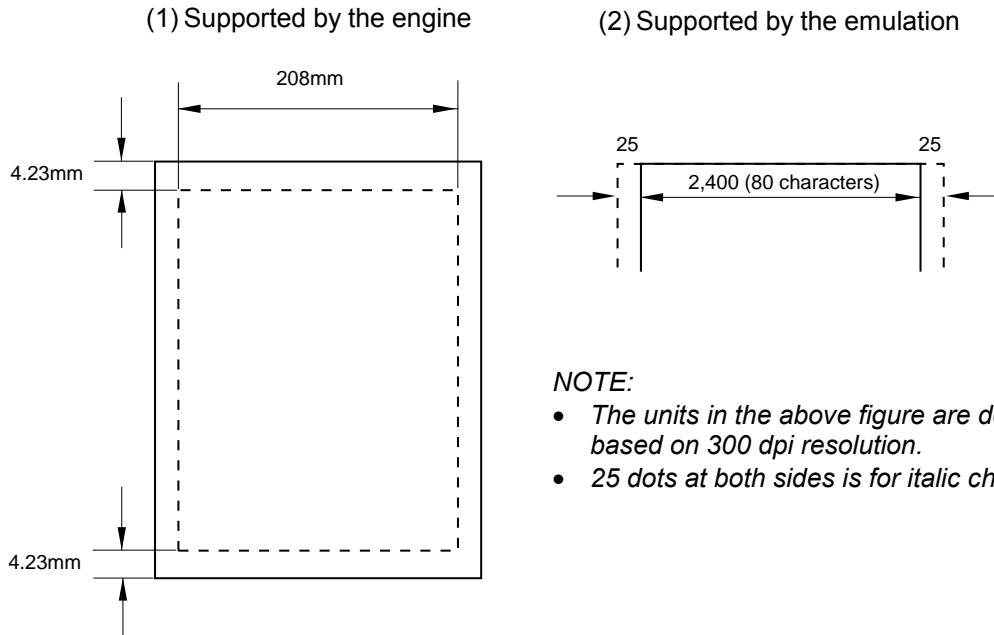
(1) Supported by the engine

208mm

4.23mm

4.23mm

(2) Supported by the emulation

25

25

2,400 (80 characters)

NOTE:

- The units in the above figure are d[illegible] based on 300 dpi resolution.
- 25 dots at both sides is for italic ch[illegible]